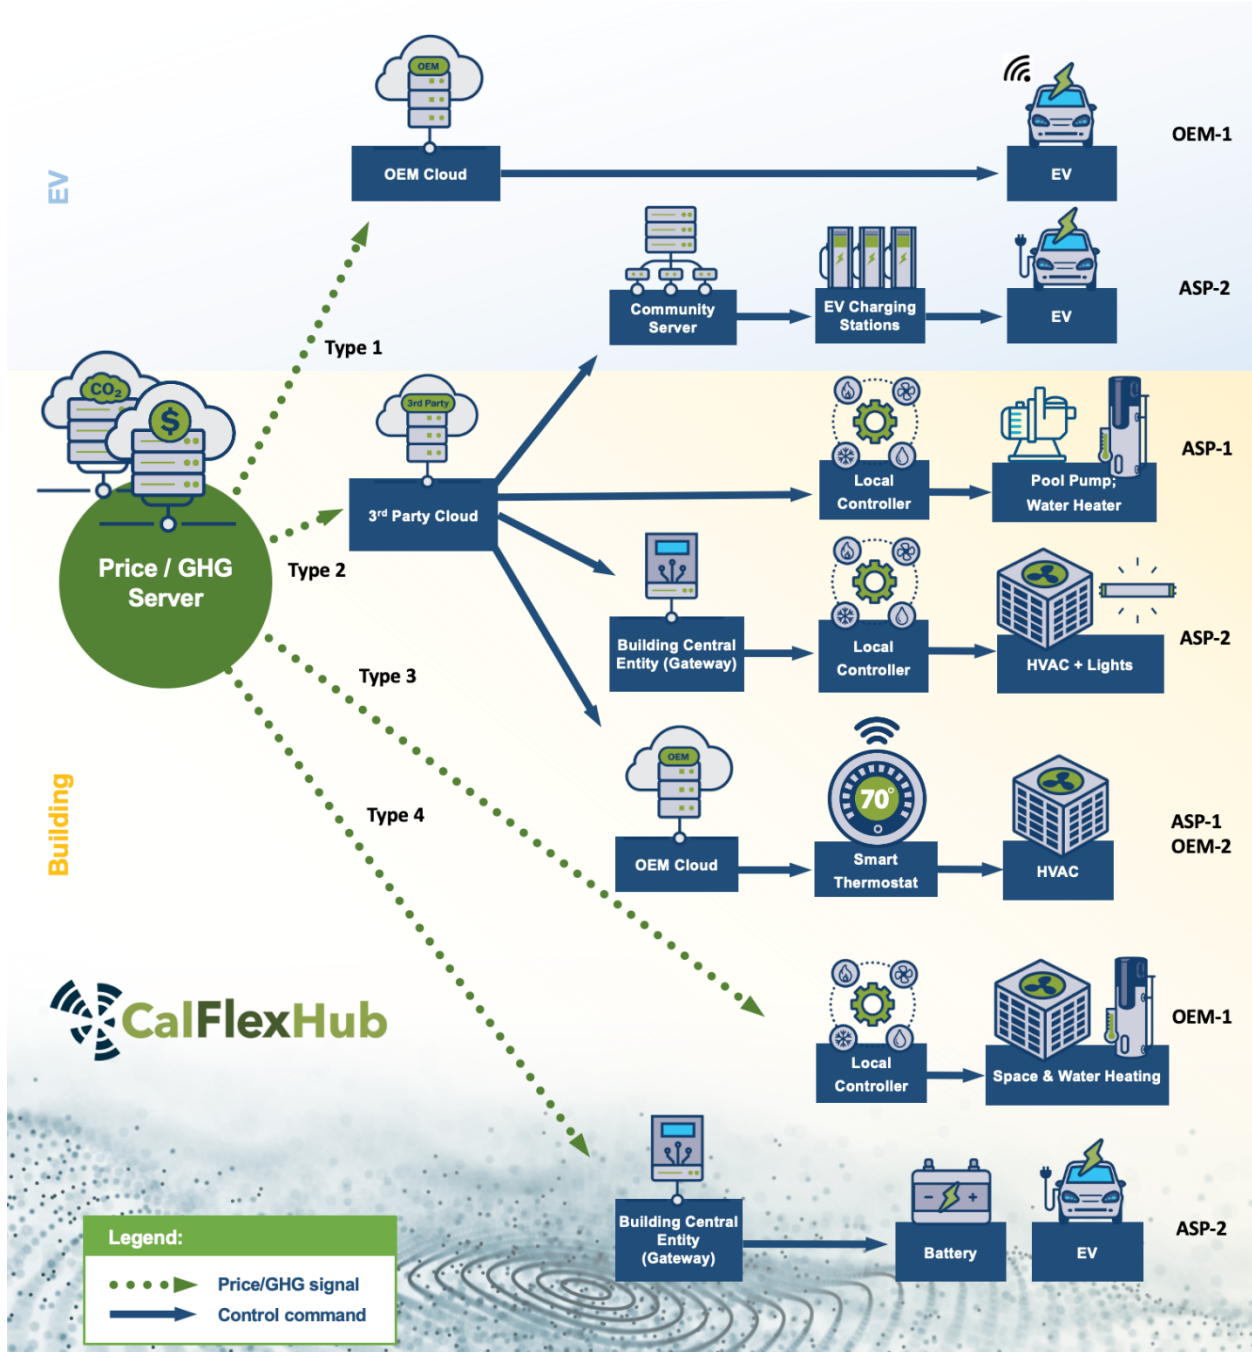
EV

OEM

OEM Cloud

EV

OEM-1

Community Server

EV Charging Stations

EV

ASP-2

Type 1

$CO_2$

$

Price / GHG Server

3rd Party

3rd Party Cloud

Type 2

Local Controller

Pool Pump; Water Heater

ASP-1

Building Central Entity (Gateway)

Local Controller

HVAC + Lights

ASP-2

Type 3

Building

Type 4

OEM

OEM Cloud

70°

Smart Thermostat

HVAC

ASP-1
OEM-2

CalFlexHub

Local Controller

Space & Water Heating

OEM-1

Building Central Entity (Gateway)

Battery

EV

ASP-2

Legend:

Price/GHG signal

Control command